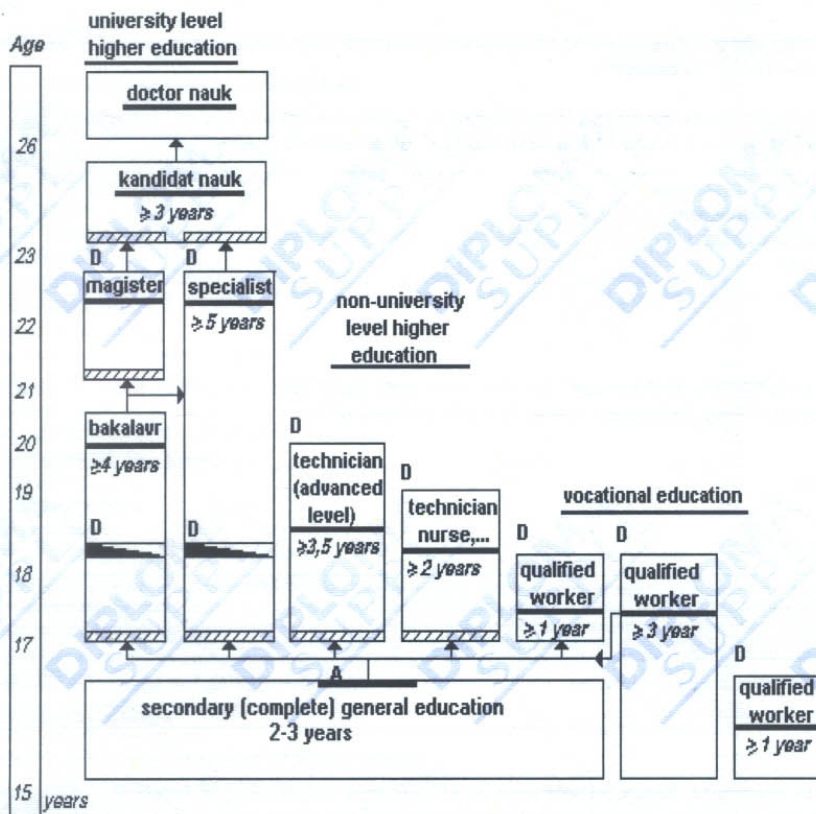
Age

university level higher education

doctor nauk

26

kandidat nauk
≥ 3 years

23
D
magister

D
specialist
≥ 5 years

22

non-university level higher education

21

20
D
bakalavr
≥4 years

D
technician (advanced level)
≥3,5 years

19

D
technician nurse,...
≥ 2 years

vocational education

D

D

D

18

D
qualified worker
≥ 1 year

D
qualified worker
≥ 3 year

17

A

D
qualified worker
≥ 1 year

secondary (complete) general education
2-3 years

15 years

DIPLOMA SUPPLEMENT